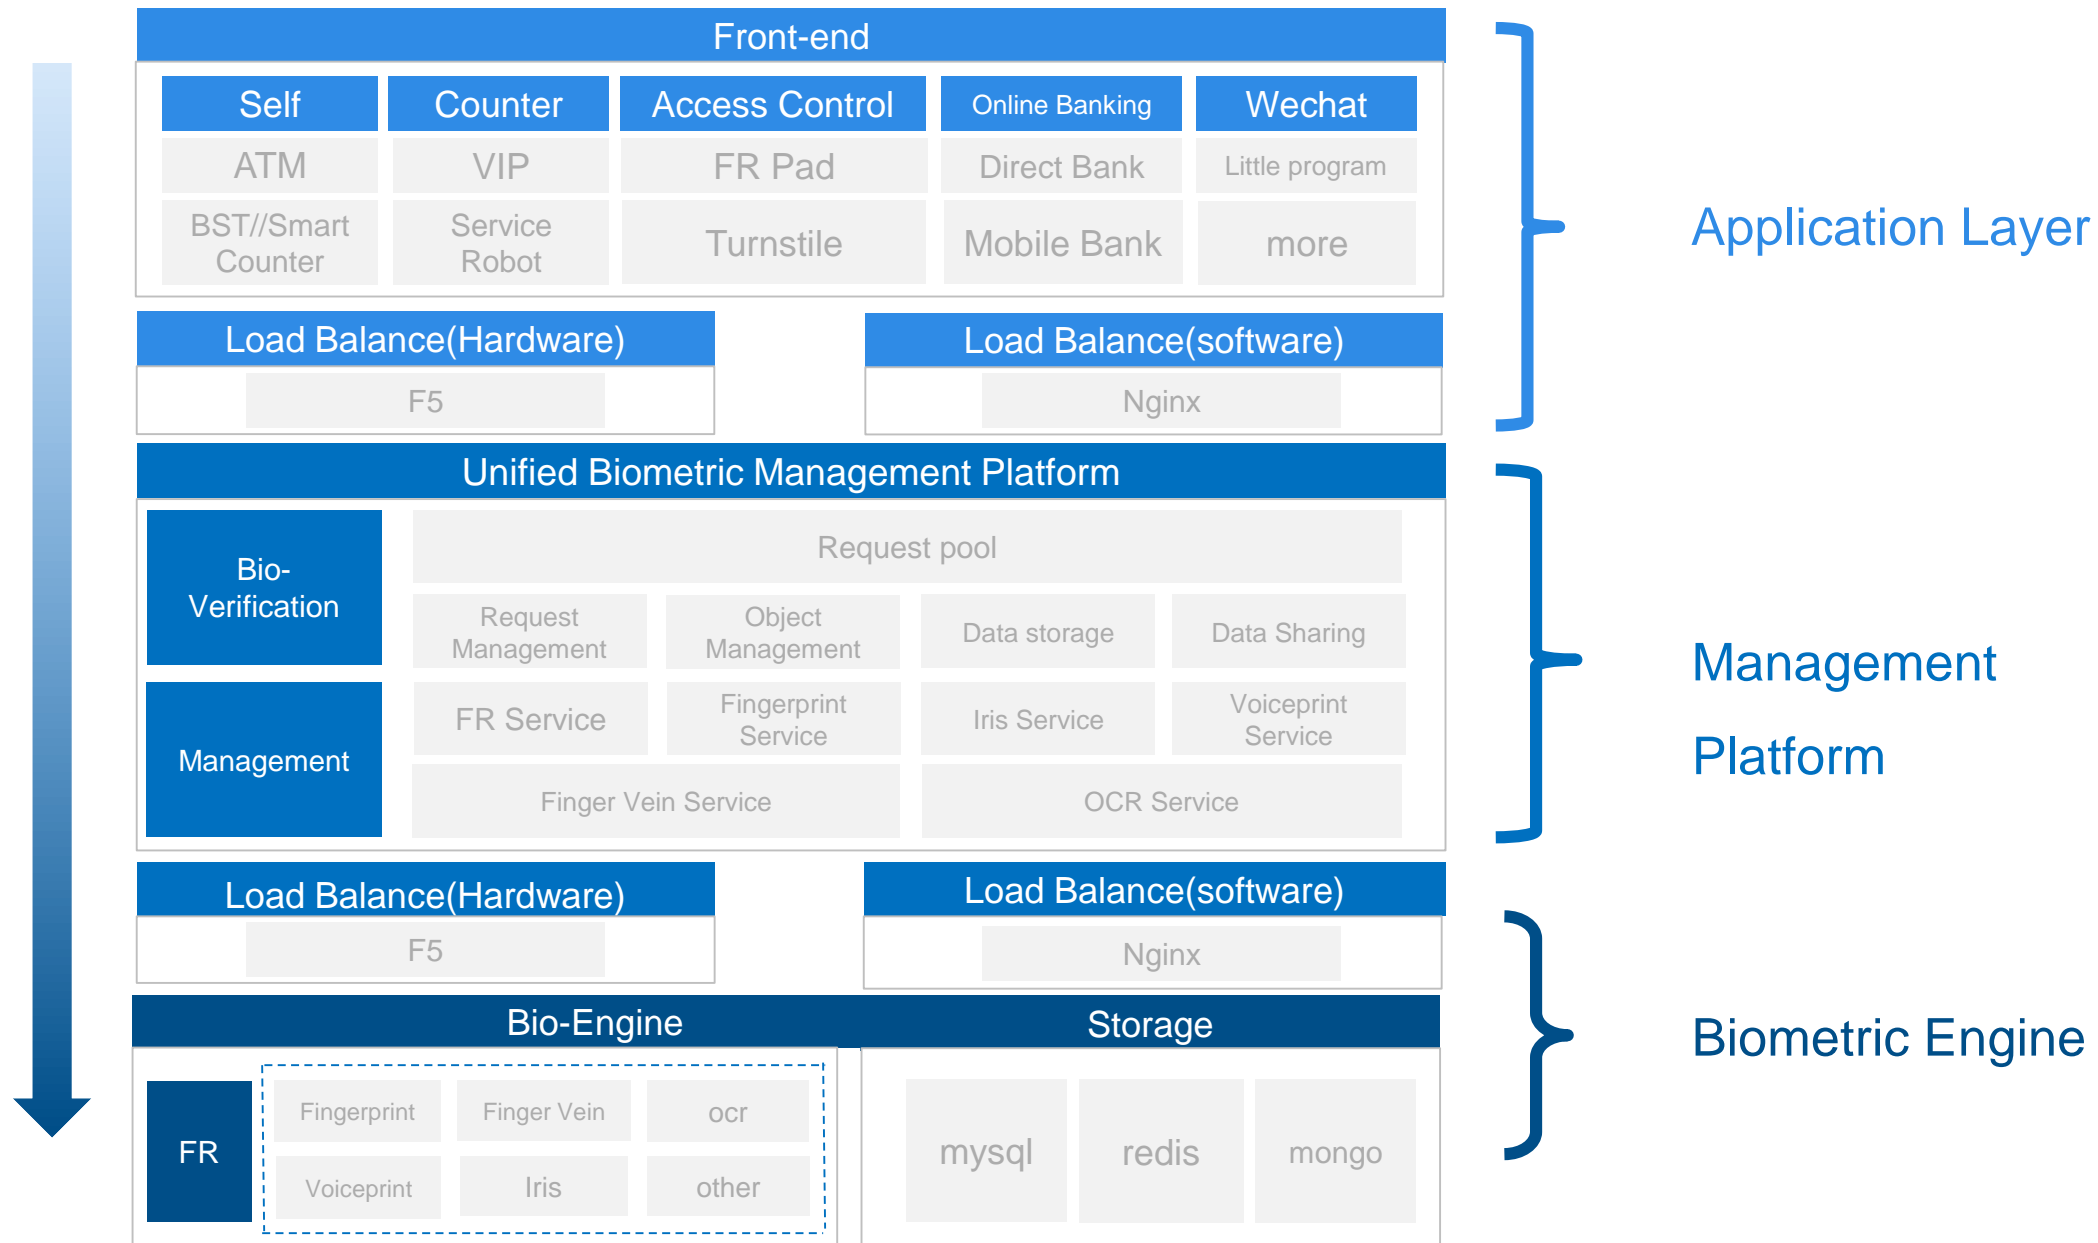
Front-end

| Self | Counter | Access Control | Online Banking | Wechat |
|---|---|---|---|---|
| ATM | VIP | FR Pad | Direct Bank | Little program |
| BST//Smart Counter | Service Robot | Turnstile | Mobile Bank | more |

Load Balance(Hardware)
F5

Load Balance(software)
Nginx

Application Layer

Unified Biometric Management Platform

Bio-Verification

Management

Request pool

Request Management
Object Management
Data storage
Data Sharing

FR Service
Fingerprint Service
Iris Service
Voiceprint Service

Finger Vein Service
OCR Service

Management Platform

Load Balance(Hardware)
F5

Load Balance(software)
Nginx

Bio-Engine

FR
Fingerprint
Finger Vein
ocr
Voiceprint
Iris
other

Storage

mysql
redis
mongo

Biometric Engine